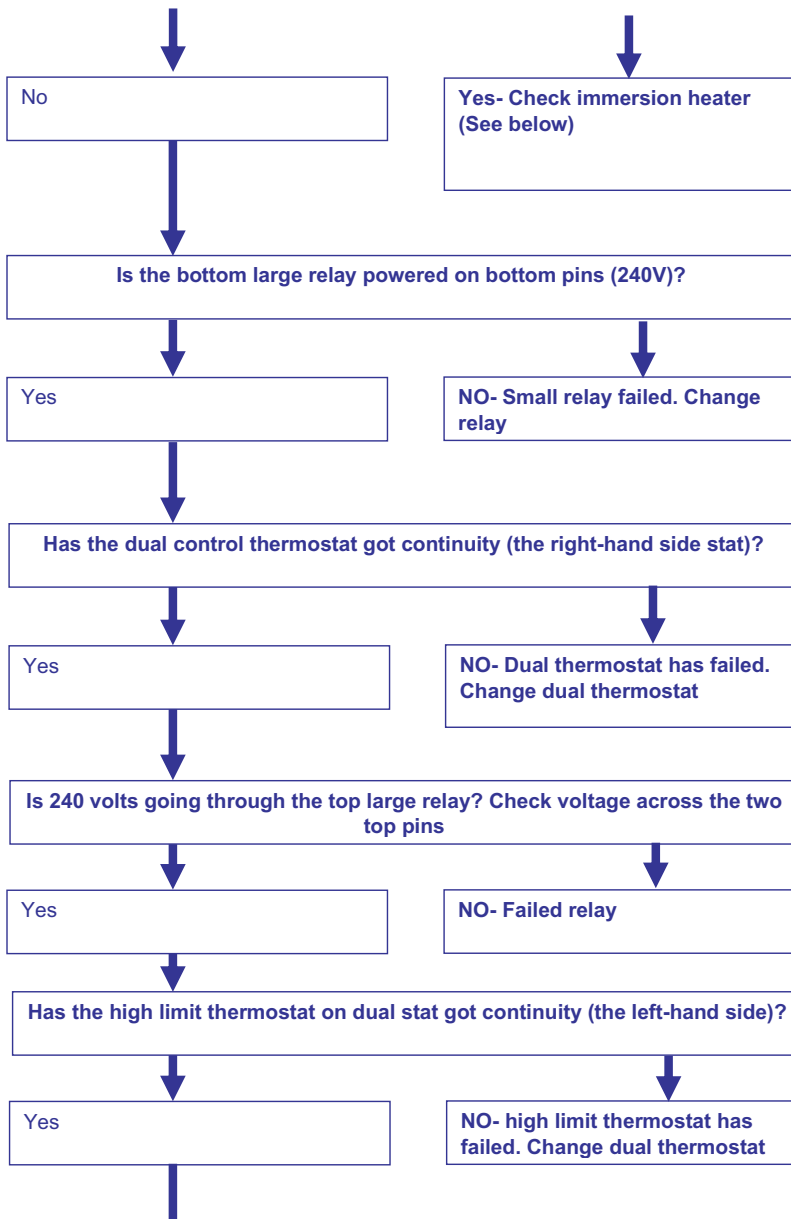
No

Yes- Check immersion heater (See below)

Is the bottom large relay powered on bottom pins (240V)?

Yes

NO- Small relay failed. Change relay

Has the dual control thermostat got continuity (the right-hand side stat)?

Yes

NO- Dual thermostat has failed. Change dual thermostat

Is 240 volts going through the top large relay? Check voltage across the two top pins

Yes

NO- Failed relay

Has the high limit thermostat on dual stat got continuity (the left-hand side)?

Yes

NO- high limit thermostat has failed. Change dual thermostat